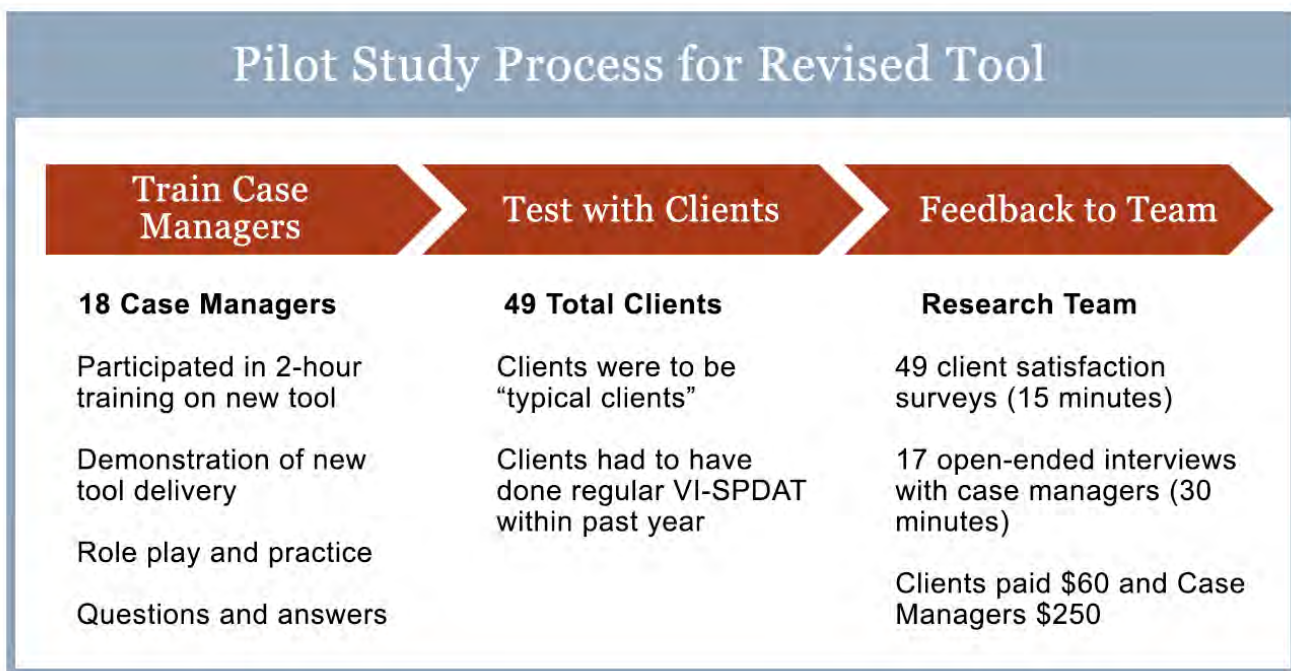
Pilot Study Process for Revised Tool

Train Case Managers

Test with Clients

Feedback to Team

18 Case Managers

Participated in 2-hour training on new tool

Demonstration of new tool delivery

Role play and practice

Questions and answers

49 Total Clients

Clients were to be “typical clients”

Clients had to have done regular VI-SPDAT within past year

Research Team

49 client satisfaction surveys (15 minutes)

17 open-ended interviews with case managers (30 minutes)

Clients paid \$60 and Case Managers \$250